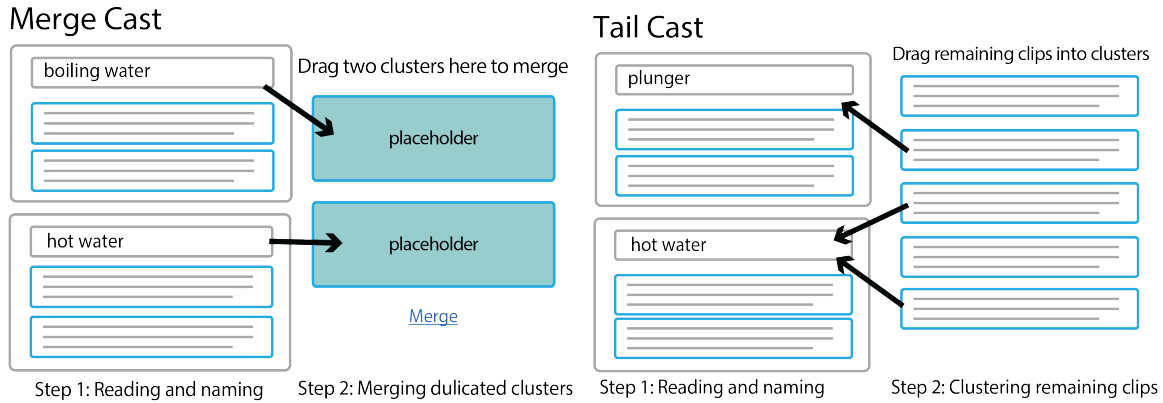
Merge Cast

boiling water

Drag two clusters here to merge

placeholder

hot water

placeholder

Merge

Step 1: Reading and naming

Step 2: Merging dulicated clusters

Tail Cast

Drag remaining clips into clusters

plunger

hot water

Step 1: Reading and naming

Step 2: Clustering remaining clips